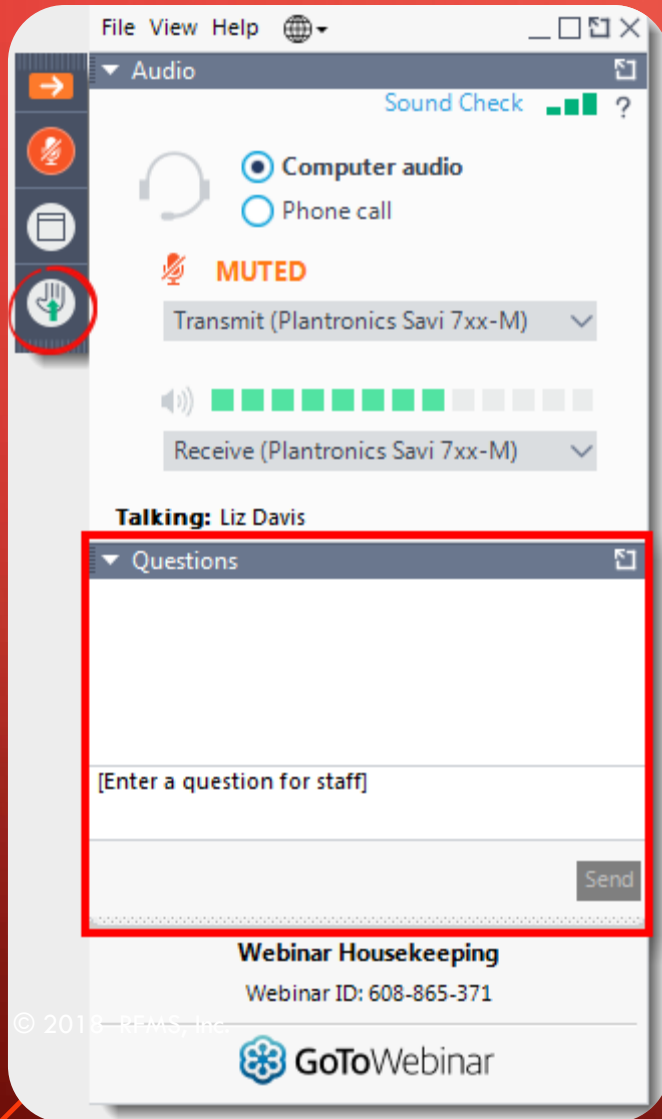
File View Help

Audio

Sound Check ?

Computer audio

Phone call

MUTED

Transmit (Plantronics Savi 7xx-M)

Receive (Plantronics Savi 7xx-M)

Talking: Liz Davis

Questions

[Enter a question for staff]

Send

Webinar Housekeeping

Webinar ID: 608-865-371

© 2018 REMS, Inc.

GoToWebinar